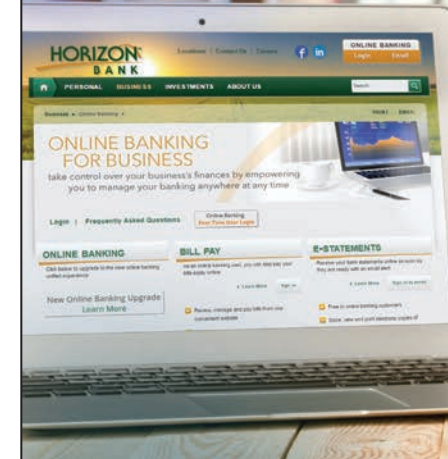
HORIZON BANK

Locations | Contact Us | Careers

ONLINE BANKING
Login Enroll

PERSONAL BUSINESS INVESTMENTS ABOUT US

Search

Business > Online Banking >

PRINT EMAIL

ONLINE BANKING FOR BUSINESS

take control over your business's finances by empowering you to manage your banking anywhere at any time

Login | Frequently Asked Questions

Online Banking First Time User Login

ONLINE BANKING

Click below to upgrade to the new online banking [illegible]

New Online Banking Upgrade Learn More

BILL PAY

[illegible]

Learn More Sign on

Review, manage and pay bills from your convenient website

E-STATEMENTS

Receive your bank statements online as soon as they are ready with an email alert

Learn More Sign up to enroll

Free to online banking customers

Store, view and print electronic copies of